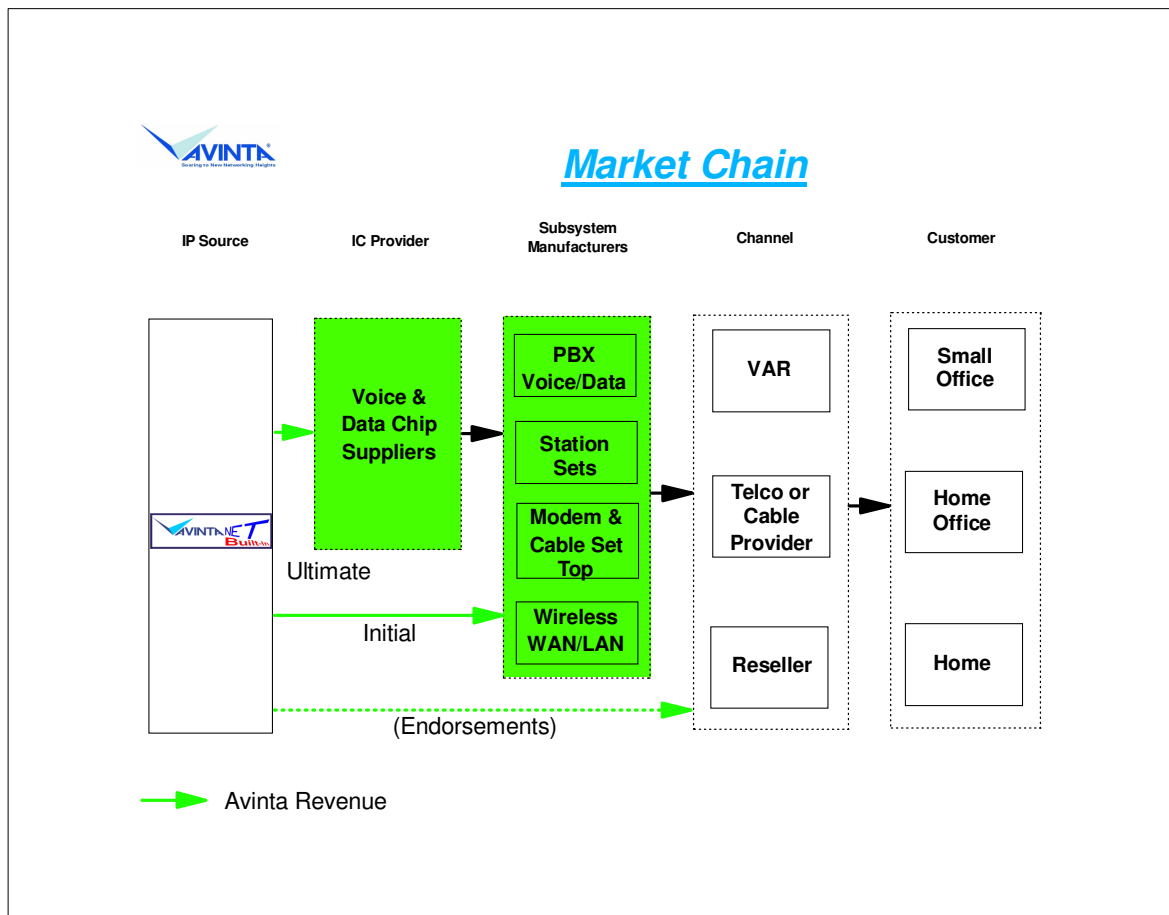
AVINTA
Soaring to New Networking Heights

Market Chain

IP Source

IC Provider

Subsystem Manufacturers

Channel

Customer

AVINTA NET Built-in

Voice & Data Chip Suppliers

PBX Voice/Data

Station Sets

Modem & Cable Set Top

Wireless WAN/LAN

VAR

Telco or Cable Provider

Reseller

Small Office

Home Office

Home

Ultimate

Initial

(Endorsements)

Avinta Revenue